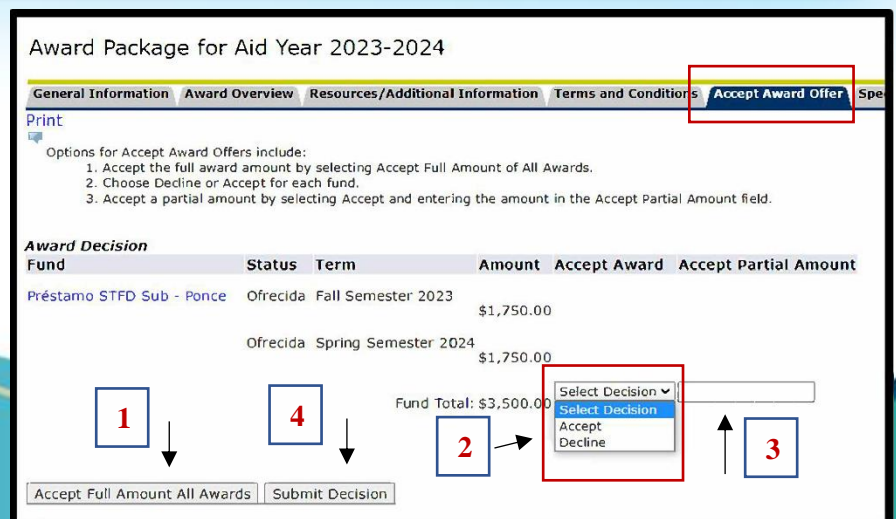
Award Package for Aid Year 2023-2024

General Information | Award Overview | Resources/Additional Information | Terms and Conditions | Accept Award Offer | Spe

Print

Options for Accept Award Offers include:
1. Accept the full award amount by selecting Accept Full Amount of All Awards.
2. Choose Decline or Accept for each fund.
3. Accept a partial amount by selecting Accept and entering the amount in the Accept Partial Amount field.

Award Decision

| Fund | Status | Term | Amount | Accept Award | Accept Partial Amount |
|---|---|---|---|---|---|
| Préstamo STFD Sub - Ponce | Ofrecida | Fall Semester 2023 | $1,750.00 | | |
| | Ofrecida | Spring Semester 2024 | $1,750.00 | | |
| | | Fund Total: | $3,500.00 | Select Decision | |

Select Decision
Accept
Decline

1

4

2

3

Accept Full Amount All Awards | Submit Decision